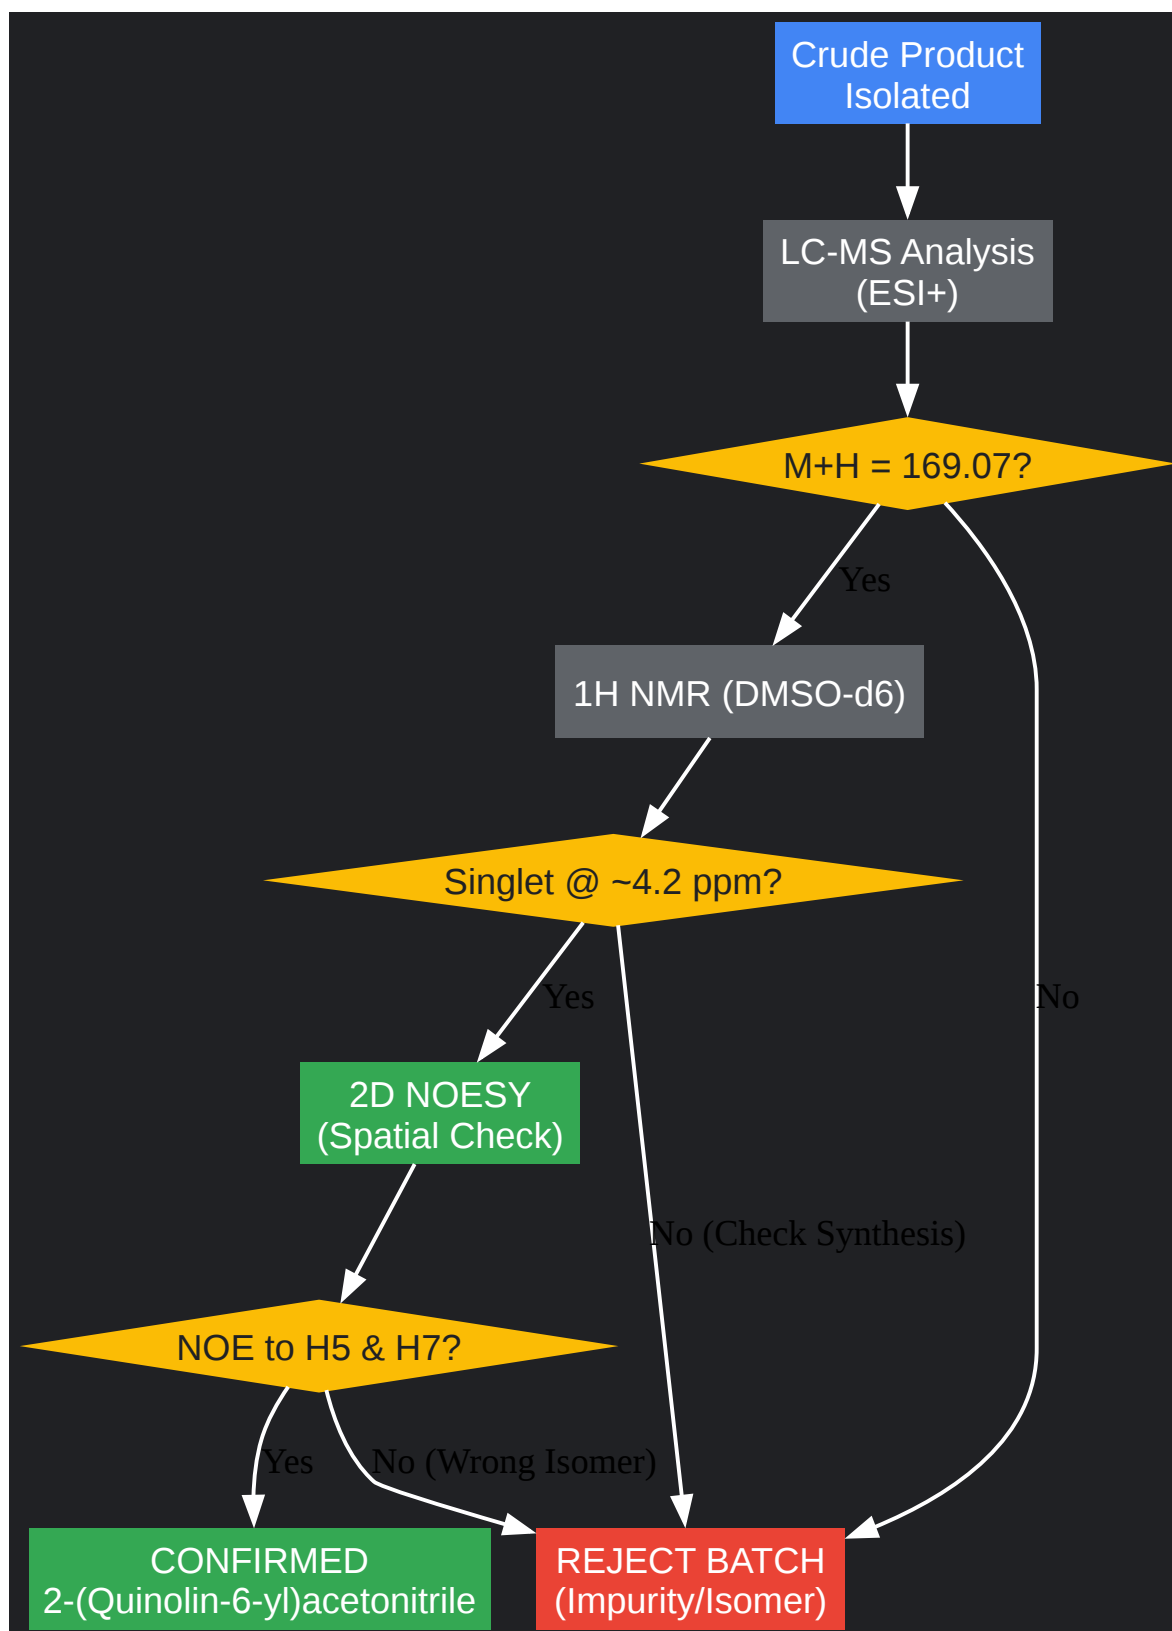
Crude Product Isolated

LC-MS Analysis (ESI+)

M+H = 169.07?

Yes

No

1H NMR (DMSO-d6)

Singlet @ ~4.2 ppm?

Yes

No (Check Synthesis)

2D NOESY (Spatial Check)

NOE to H5 & H7?

Yes

No (Wrong Isomer)

CONFIRMED 2-(Quinolin-6-yl)acetonitrile

REJECT BATCH (Impurity/Isomer)